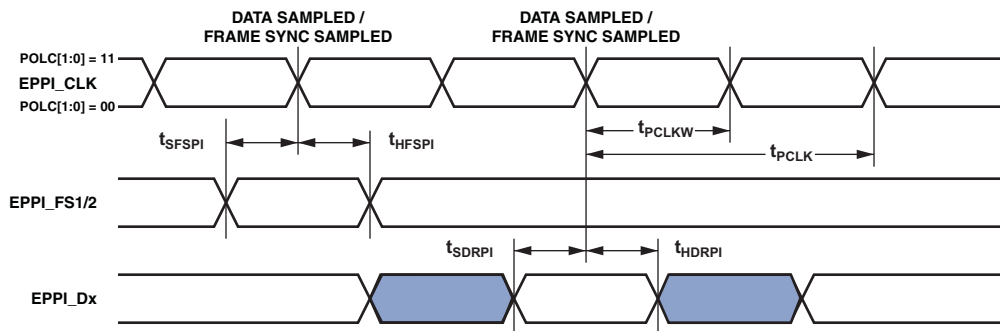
DATA SAMPLED / FRAME SYNC SAMPLED

DATA SAMPLED / FRAME SYNC SAMPLED

POLC[1:0] = 11

EPPI_CLK

POLC[1:0] = 00

$t_{SFSPI}$

$t_{HFSPI}$

$t_{PCLKW}$

$t_{PCLK}$

EPPI_FS1/2

$t_{SDRPI}$

$t_{HDRPI}$

EPPI_Dx